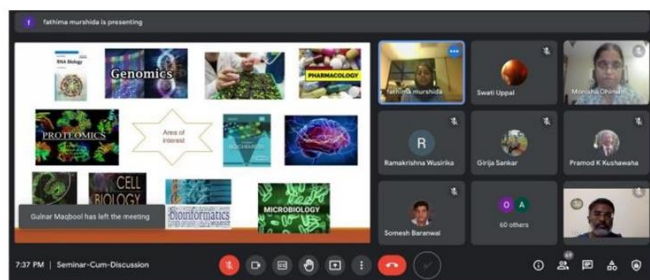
f fathima murshida is presenting

RNA Biology

Genomics

PHARMACOLOGY

PROTEOMICS

Area of interest

CELL BIOLOGY

Bioinformatics

MICROBIOLOGY

Gulnar Maqbool has left the meeting

fathima murshida

Swati Uppal

Monisha Dhinam

R

Ramakrishna Wusirika

Girija Sankar

Pramod K Kushawaha

Somesh Baranwal

O A

60 others

7:37 PM | Seminar-Cum-Discussion